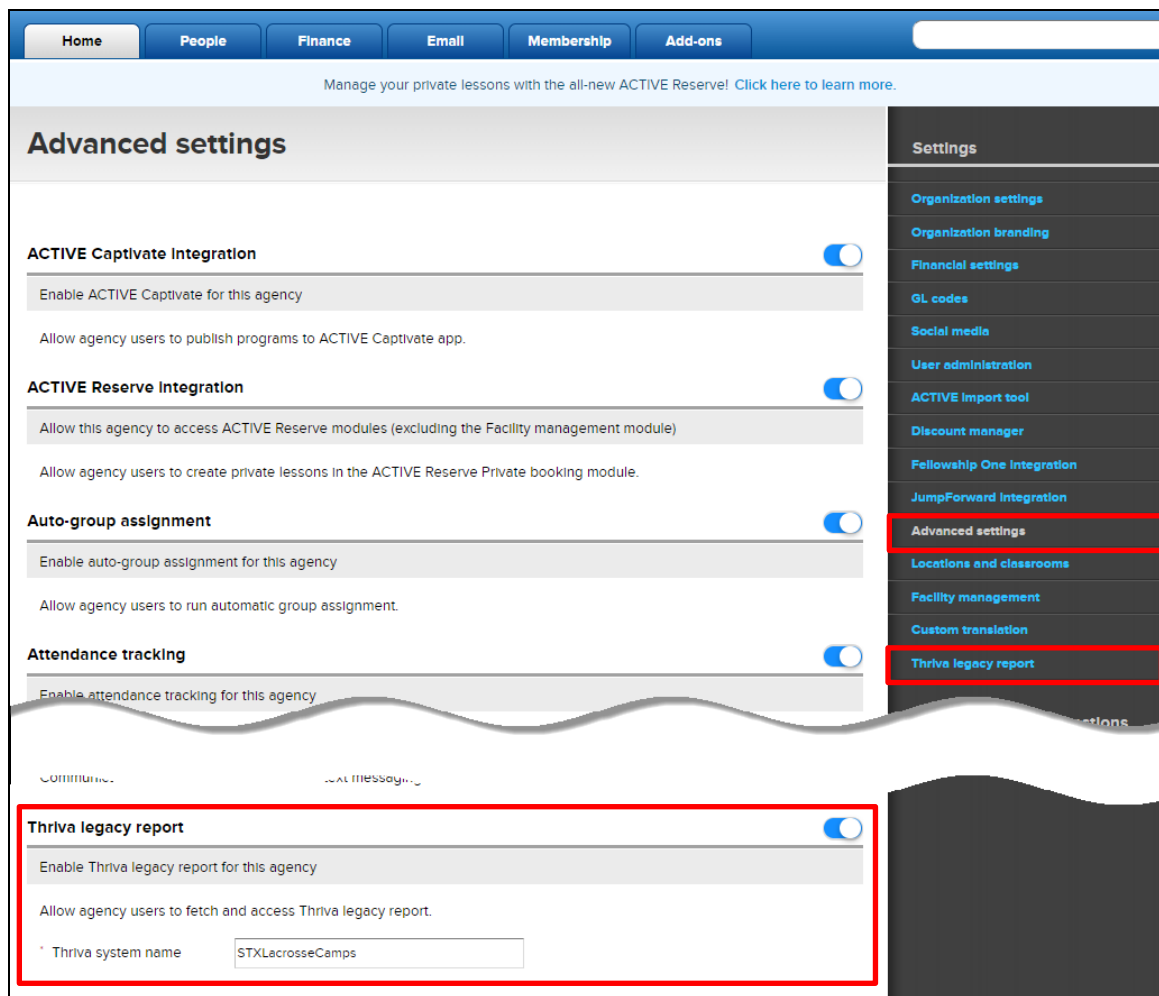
Home | People | Finance | Email | Membership | Add-ons

Manage your private lessons with the all-new ACTIVE Reserve! Click here to learn more.

Advanced settings

ACTIVE Captivate Integration

Enable ACTIVE Captivate for this agency

Allow agency users to publish programs to ACTIVE Captivate app.

ACTIVE Reserve Integration

Allow this agency to access ACTIVE Reserve modules (excluding the Facility management module)

Allow agency users to create private lessons in the ACTIVE Reserve Private booking module.

Auto-group assignment

Enable auto-group assignment for this agency

Allow agency users to run automatic group assignment.

Attendance tracking

Enable attendance tracking for this agency

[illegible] text messaging

Thriva legacy report

Enable Thriva legacy report for this agency

Allow agency users to fetch and access Thriva legacy report.

* Thriva system name STXLacrosseCamps

Settings

Organization settings

Organization branding

Financial settings

GL codes

Social media

User administration

ACTIVE Import tool

Discount manager

Fellowship One Integration

JumpForward Integration

Advanced settings

Locations and classrooms

Facility management

Custom translation

Thriva legacy report

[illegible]ctions